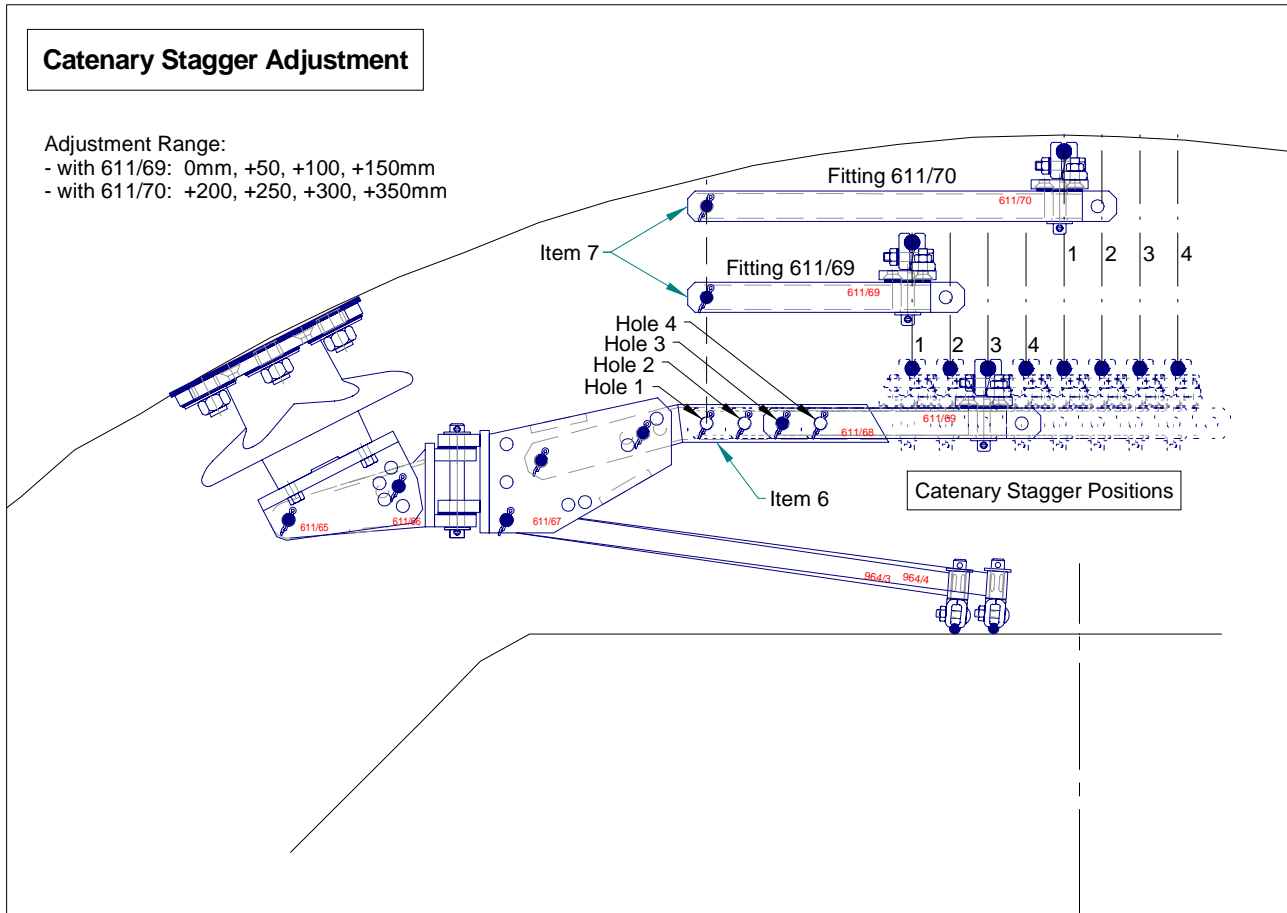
Catenary Stagger Adjustment

Adjustment Range:
- with 611/69: 0mm, +50, +100, +150mm
- with 611/70: +200, +250, +300, +350mm

Fitting 611/70

611/70

Item 7

1 2 3 4

Fitting 611/69

611/69

Hole 4
Hole 3
Hole 2
Hole 1

1 2 3 4

611/69

611/68

Item 6

Catenary Stagger Positions

611/65

611/66

611/67

964/3 964/4